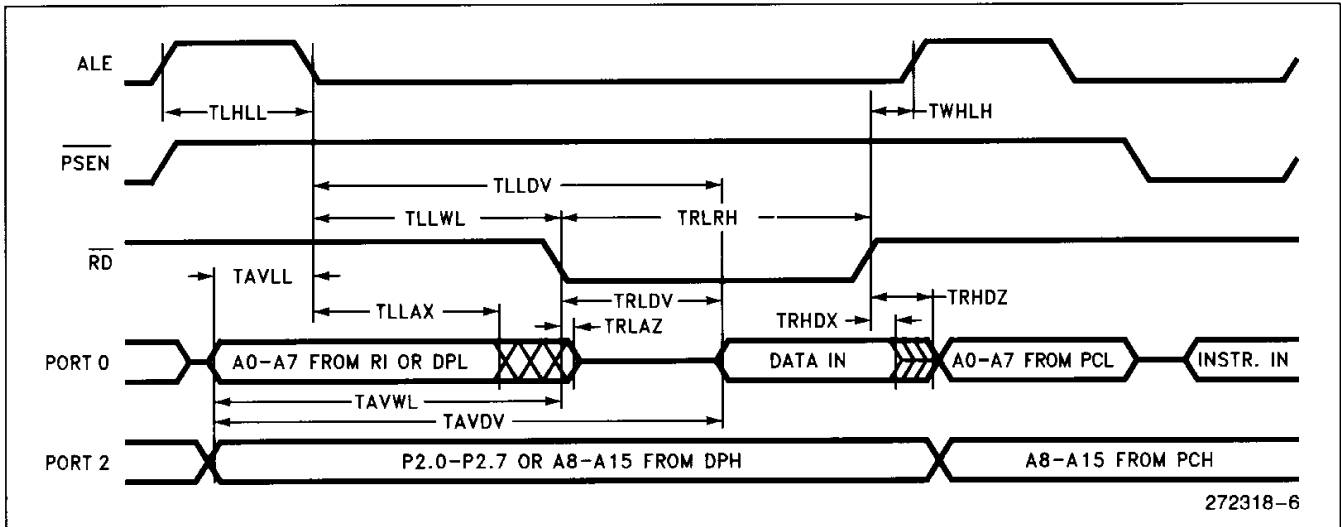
ALE

TLHLL

TWHLH

$\overline{PSEN}$

TLLDV

TLLWL

TRLRH

$\overline{RD}$

TAVLL

TLLAX

TRLDV

TRHDZ

TRLAZ

TRHDX

PORT 0

A0–A7 FROM RI OR DPL

DATA IN

A0–A7 FROM PCL

INSTR. IN

TAVWL

TAVDV

PORT 2

P2.0–P2.7 OR A8–A15 FROM DPH

A8–A15 FROM PCH

272318–6